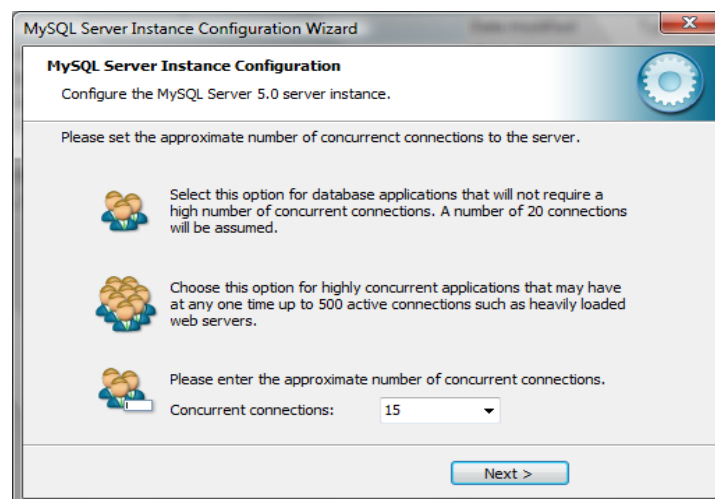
MySQL Server Instance Configuration Wizard

MySQL Server Instance Configuration

Configure the MySQL Server 5.0 server instance.

Please set the approximate number of concurrenct connections to the server.

Select this option for database applications that will not require a high number of concurrent connections. A number of 20 connections will be assumed.

Choose this option for highly concurrent applications that may have at any one time up to 500 active connections such as heavily loaded web servers.

Please enter the approximate number of concurrent connections.

Concurrent connections: 15

Next >